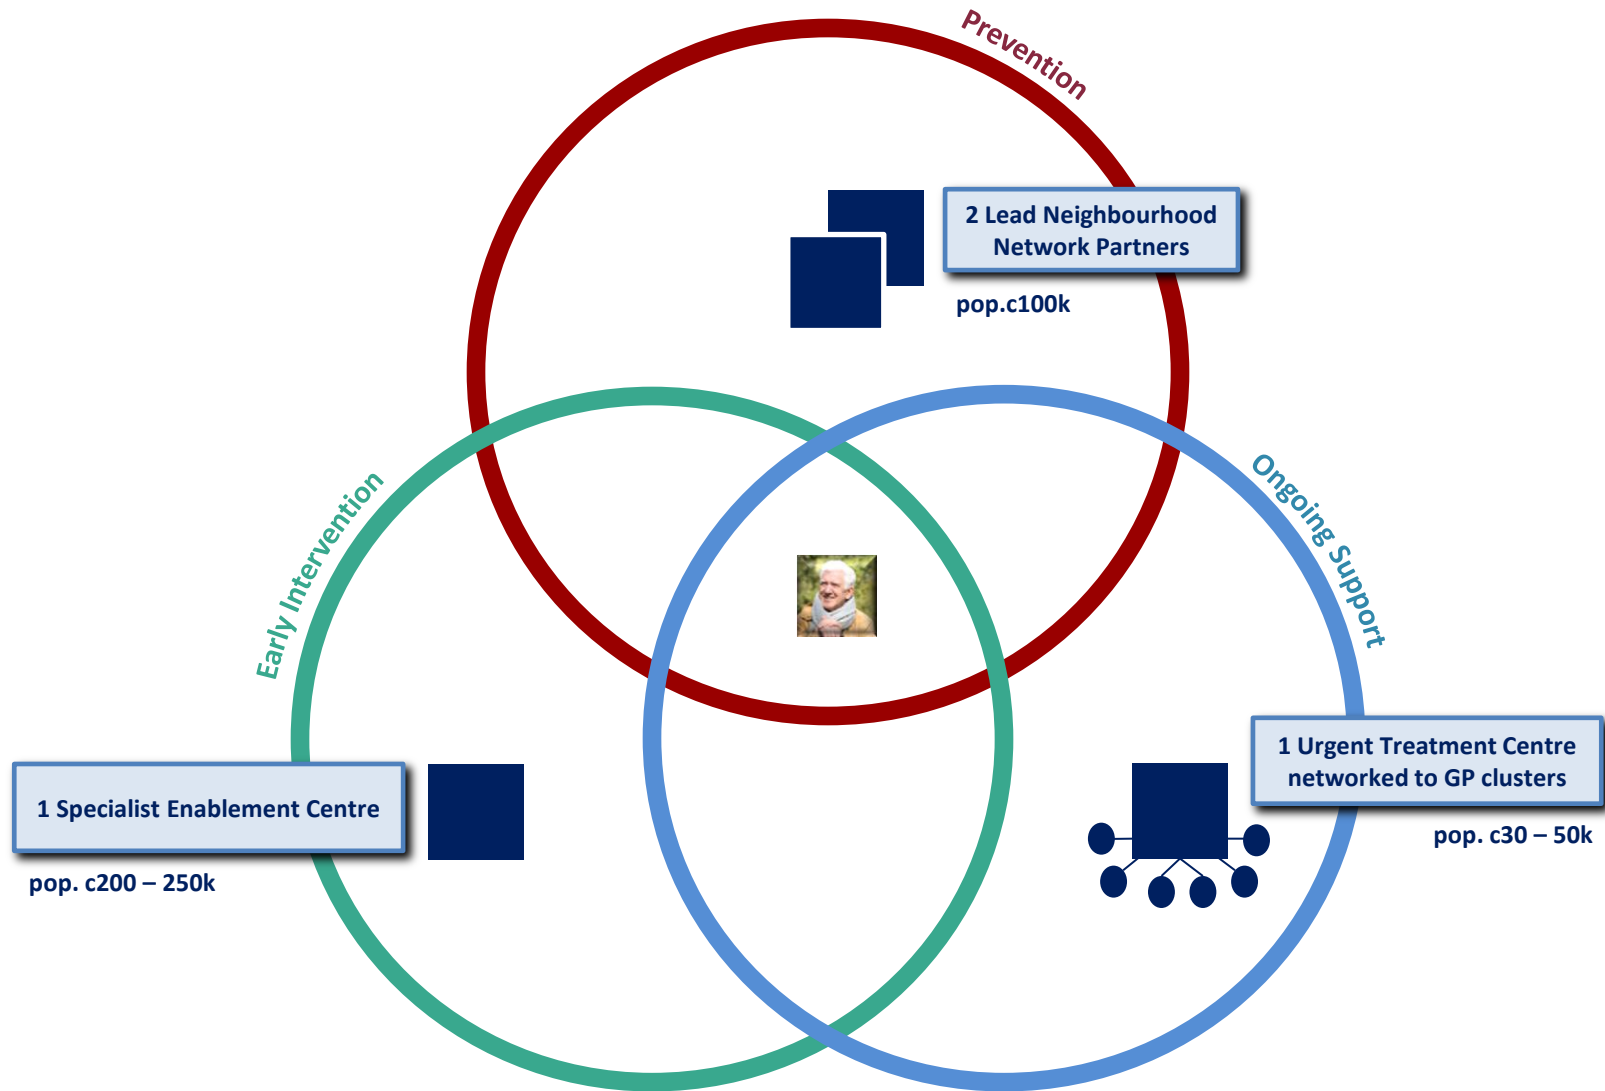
Prevention

2 Lead Neighbourhood Network Partners

pop.c100k

Early Intervention

Ongoing Support

1 Specialist Enablement Centre

pop. c200 – 250k

1 Urgent Treatment Centre networked to GP clusters

pop. c30 – 50k